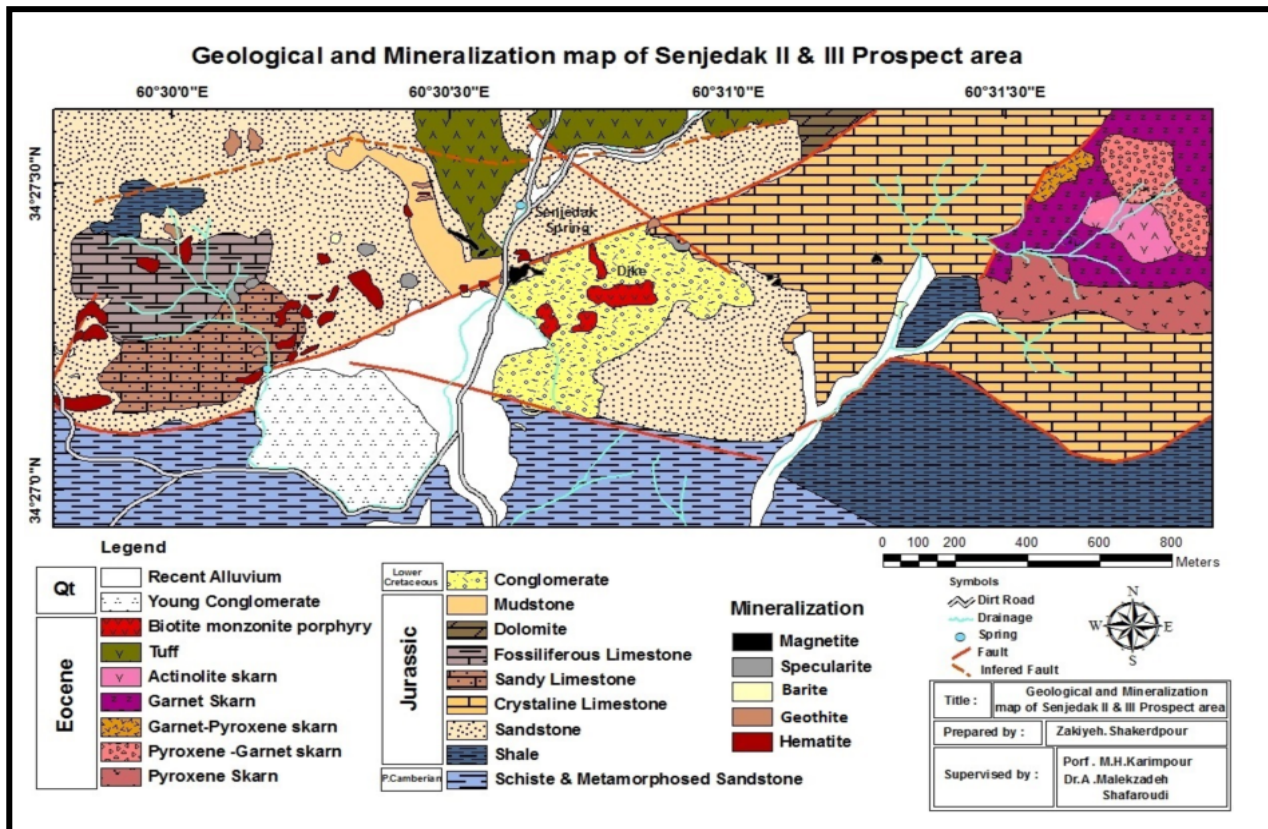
Geological and Mineralization map of Senjedak II & III Prospect area

60°30'0"E 60°30'30"E 60°31'0"E 60°31'30"E

34°27'30"N

34°27'0"N

Senjedak Spring

Dike

0 100 200 400 600 800 Meters

Legend

| | |
|---|---|
| Qt | Recent Alluvium |
| | Young Conglomerate |
| Eocene | Biotite monzonite porphyry |
| | Tuff |
| | Actinolite skarn |
| | Garnet Skarn |
| | Garnet-Pyroxene skarn |
| | Pyroxene -Garnet skarn |
| | Pyroxene Skarn |

| | |
|---|---|
| Lower Cretaceous | Conglomerate |
| Jurassic | Mudstone |
| | Dolomite |
| | Fossiliferous Limestone |
| | Sandy Limestone |
| | Crystaline Limestone |
| | Sandstone |
| | Shale |
| P.Camberian | Schiste & Metamorphosed Sandstone |

Mineralization
Magnetite
Specularite
Barite
Geothite
Hematite

Symbols
Dirt Road
Drainage
Spring
Fault
Infered Fault

N
W E
S

| | |
|---|---|
| Title : | Geological and Mineralization map of Senjedak II & III Prospect area |
| Prepared by : | Zakiyeh. Shakerdpour |
| Supervised by : | Porf . M.H.Karimpour<br>Dr.A .Malekzadeh Shafaroudi |